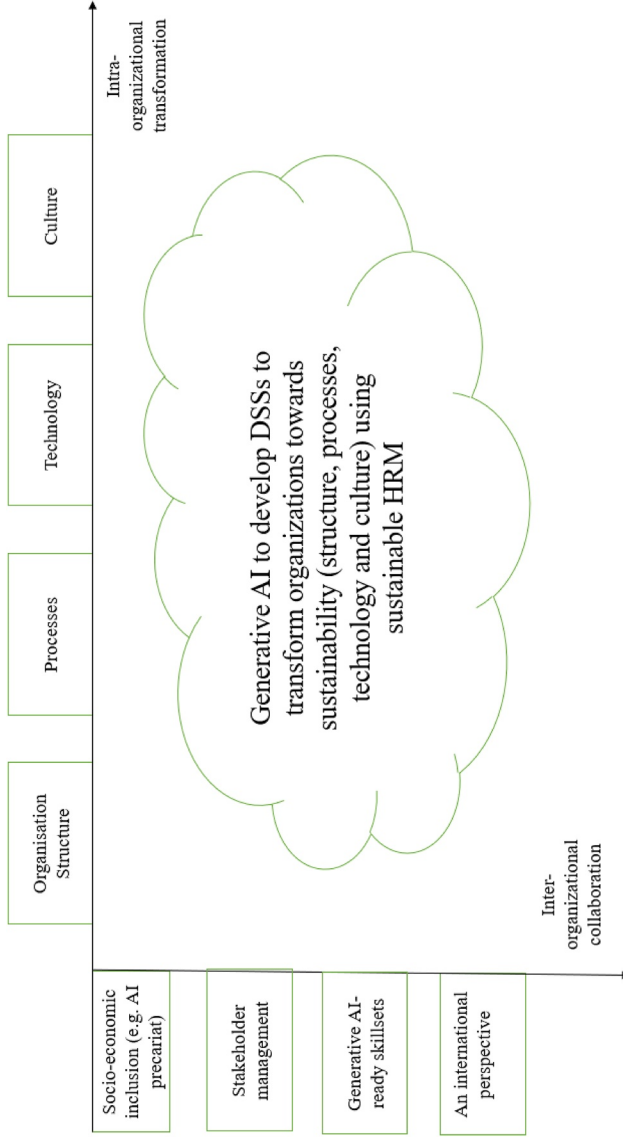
Intra-organizational transformation

Culture

Technology

Processes

Organisation Structure

Generative AI to develop DSSs to transform organizations towards sustainability (structure, processes, technology and culture) using sustainable HRM

Inter-organizational collaboration

Socio-economic inclusion (e.g. AI precariat)

Stakeholder management

Generative AI-ready skillsets

An international perspective